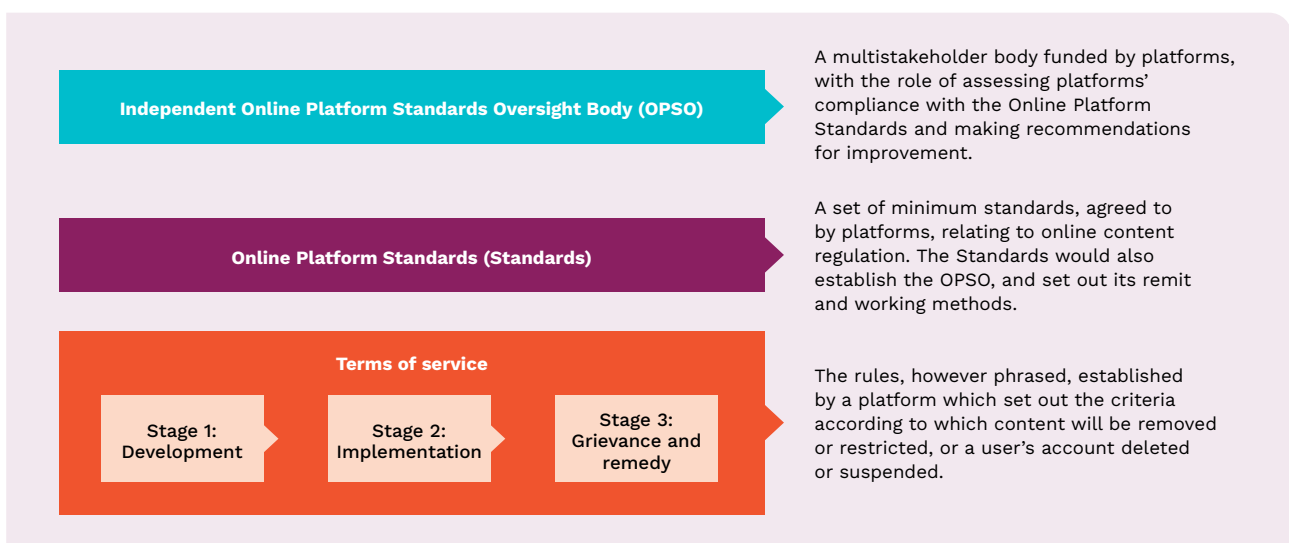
Independent Online Platform Standards Oversight Body (OPSO)

A multistakeholder body funded by platforms, with the role of assessing platforms' compliance with the Online Platform Standards and making recommendations for improvement.

Online Platform Standards (Standards)

A set of minimum standards, agreed to by platforms, relating to online content regulation. The Standards would also establish the OPSO, and set out its remit and working methods.

Terms of service

Stage 1: Development

Stage 2: Implementation

Stage 3: Grievance and remedy

The rules, however phrased, established by a platform which set out the criteria according to which content will be removed or restricted, or a user's account deleted or suspended.